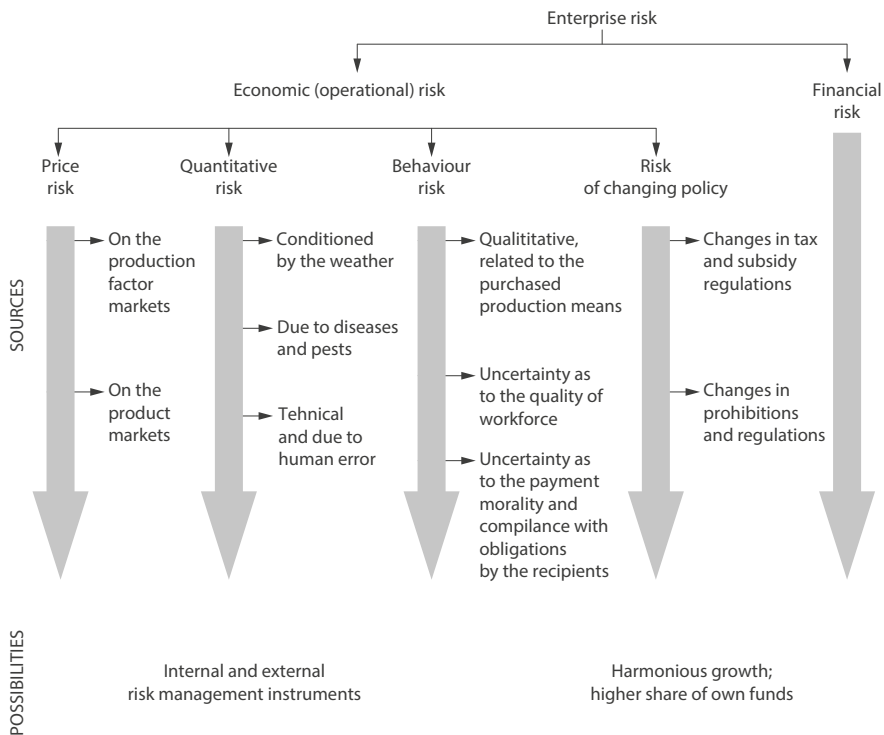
Enterprise risk

Economic (operational) risk

Financial risk

Price risk

Quantitative risk

Behaviour risk

Risk of changing policy

SOURCES

On the production factor markets

On the product markets

Conditioned by the weather

Due to diseases and pests

Tehnical and due to human error

Qualititative, related to the purchased production means

Uncertainty as to the quality of workforce

Uncertainty as to the payment morality and compilance with obligations by the recipients

Changes in tax and subsidy regulations

Changes in prohibitions and regulations

POSSIBILITIES

Internal and external risk management instruments

Harmonious growth; higher share of own funds